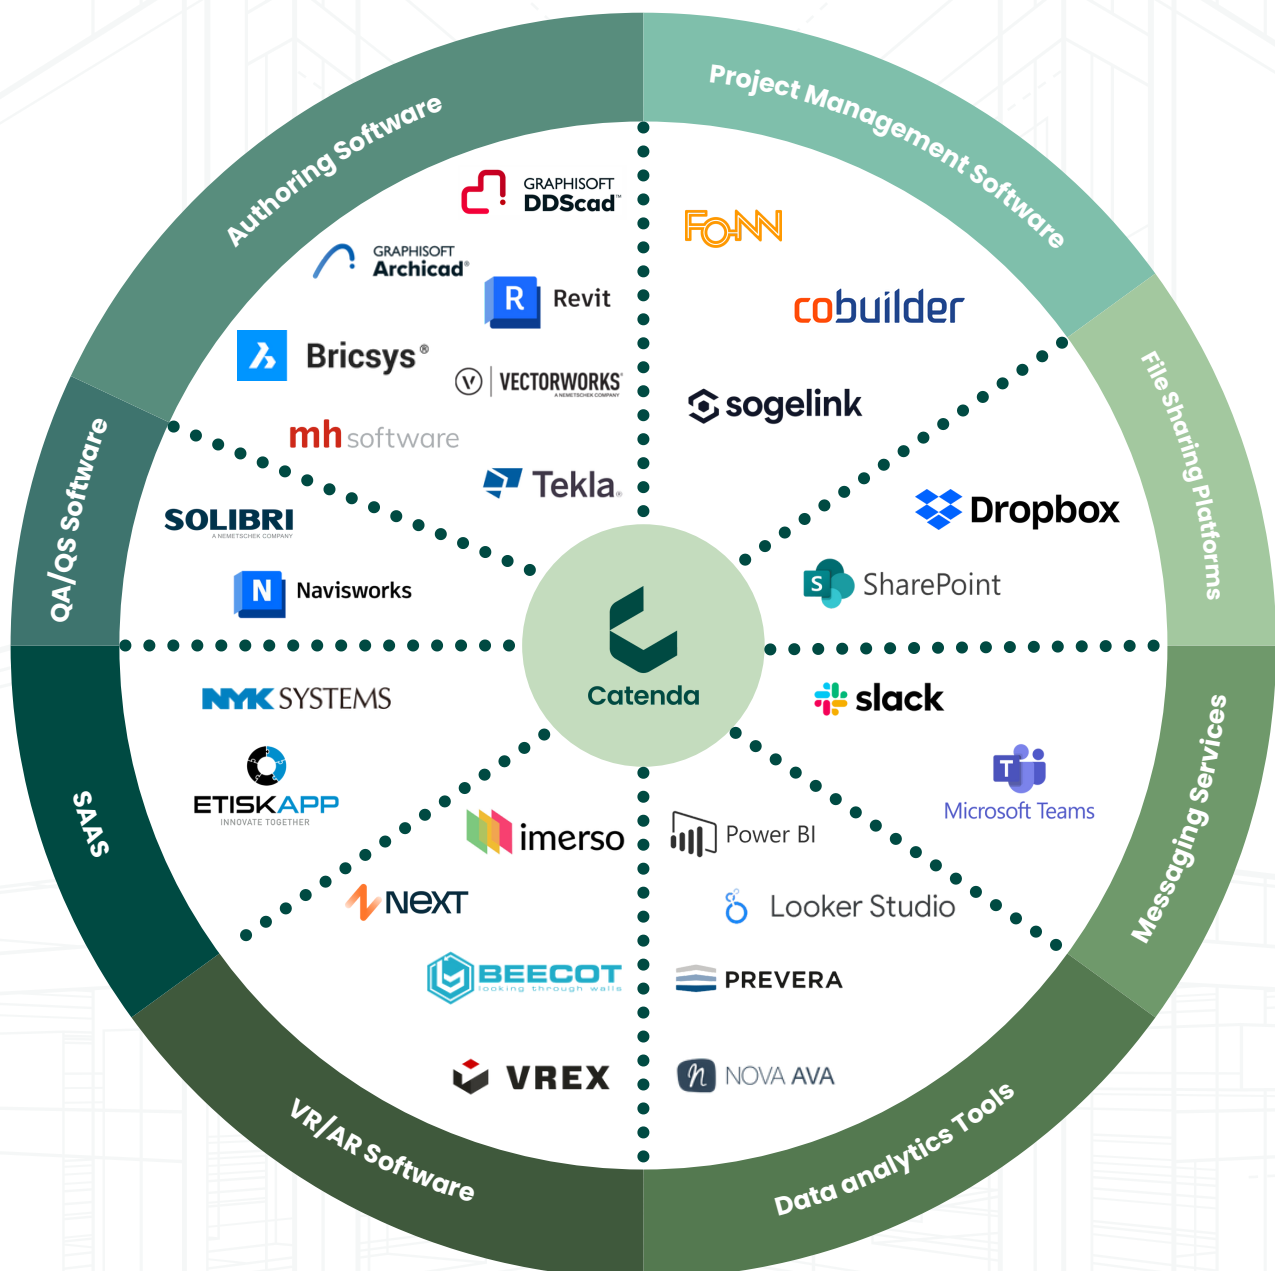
Authoring Software

Project Management Software

File Sharing Platforms

Messaging Services

Data analytics Tools

VR/AR Software

SAAS

QA/QS Software

GRAPHISOFT DDScad

GRAPHISOFT Archicad

Revit

Bricsys

VECTORWORKS

mh software

Tekla

FONN

cobuilder

sogelink

Dropbox

SharePoint

SOLIBRI

Navisworks

Catenda

NYK SYSTEMS

ETISKAPP
INNOVATE TOGETHER

imerso

NEXT

BEECOT
looking through walls

VREX

slack

Microsoft Teams

Power BI

Looker Studio

PREVERA

NOVA AVA